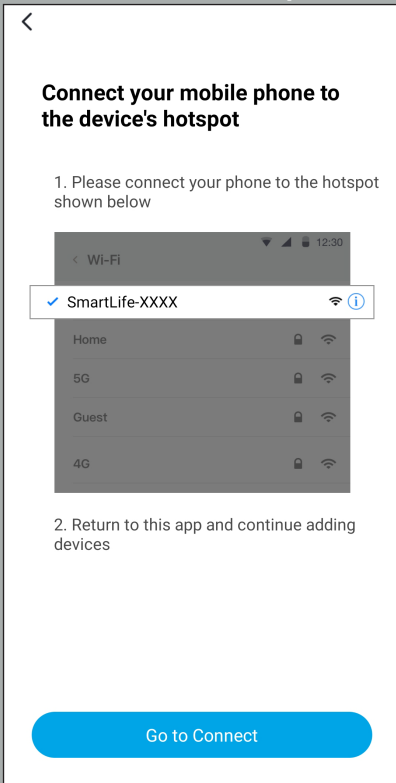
<

Connect your mobile phone to the device's hotspot

1. Please connect your phone to the hotspot shown below

12:30

< Wi-Fi

✓ SmartLife-XXXX

Home

5G

Guest

4G

2. Return to this app and continue adding devices

Go to Connect